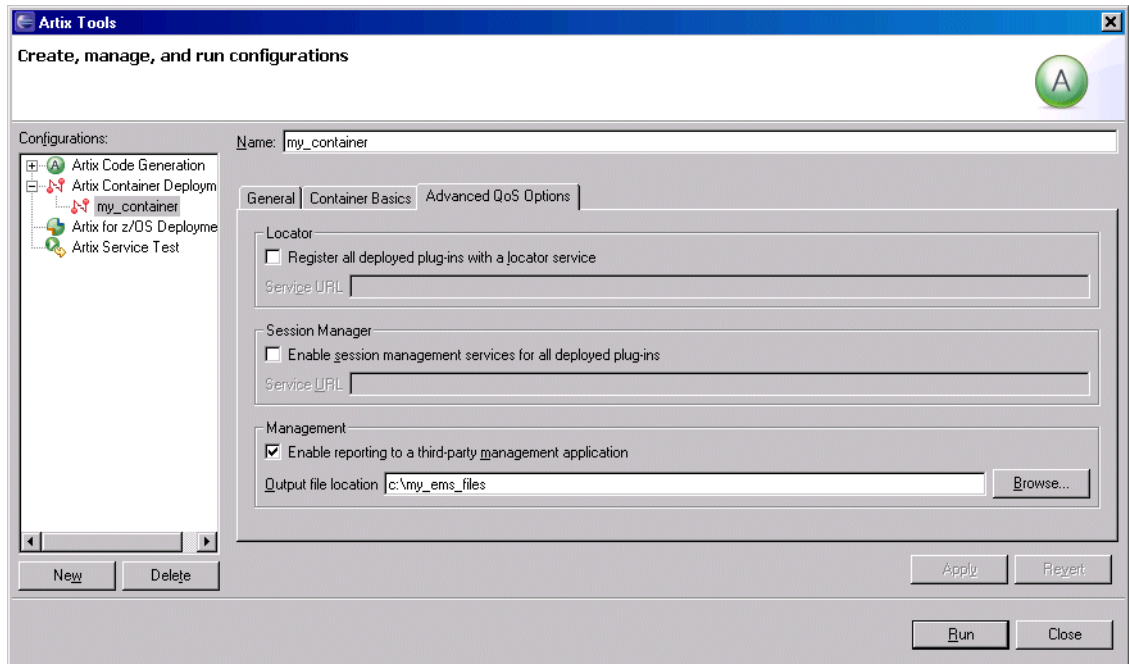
Artix Tools

Create, manage, and run configurations

A

Configurations:

Artix Code Generation
Artix Container Deploym
my_container
Artix for z/OS Deployme
Artix Service Test

New
Delete

Name: my_container

General
Container Basics
Advanced QoS Options

Locator
Register all deployed plug-ins with a locator service
Service URL

Session Manager
Enable session management services for all deployed plug-ins
Service URL

Management
Enable reporting to a third-party management application
Output file location c:\my_ems_files
Browse...

Apply
Revert

Run
Close